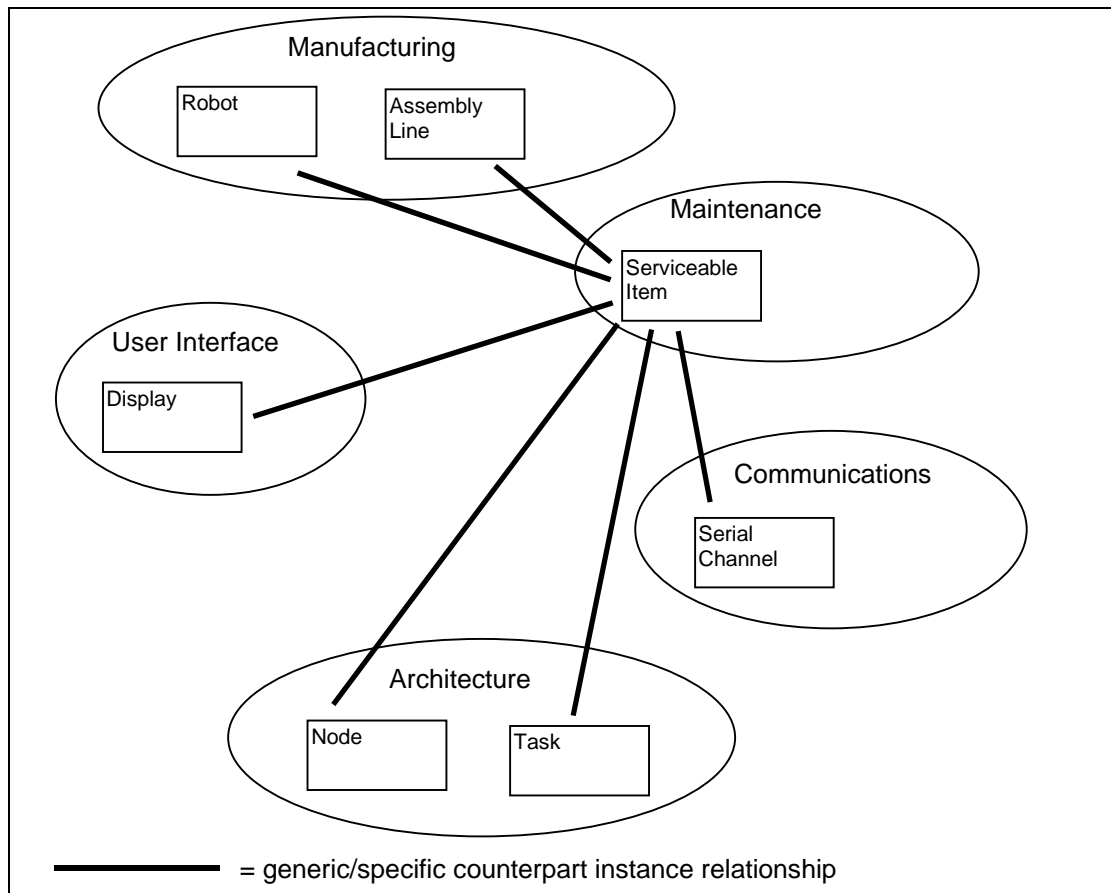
Manufacturing

Robot

Assembly Line

Maintenance

Serviceable Item

User Interface

Display

Communications

Serial Channel

Architecture

Node

Task

= generic/specific counterpart instance relationship